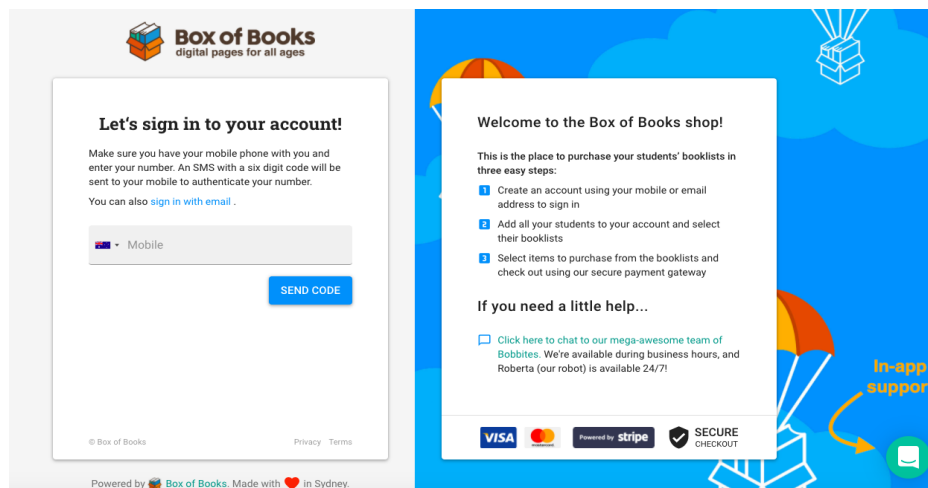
Box of Books
digital pages for all ages

Let's sign in to your account!

Make sure you have your mobile phone with you and enter your number. An SMS with a six digit code will be sent to your mobile to authenticate your number.

You can also sign in with email .

Mobile

SEND CODE

© Box of Books

Privacy Terms

Powered by Box of Books. Made with in Sydney.

Welcome to the Box of Books shop!

This is the place to purchase your students' booklists in three easy steps:

1 Create an account using your mobile or email address to sign in

2 Add all your students to your account and select their booklists

3 Select items to purchase from the booklists and check out using our secure payment gateway

If you need a little help...

Click here to chat to our mega-awesome team of Bobbites. We're available during business hours, and Roberta (our robot) is available 24/7!

VISA

Powered by stripe

SECURE CHECKOUT

In-app suppor